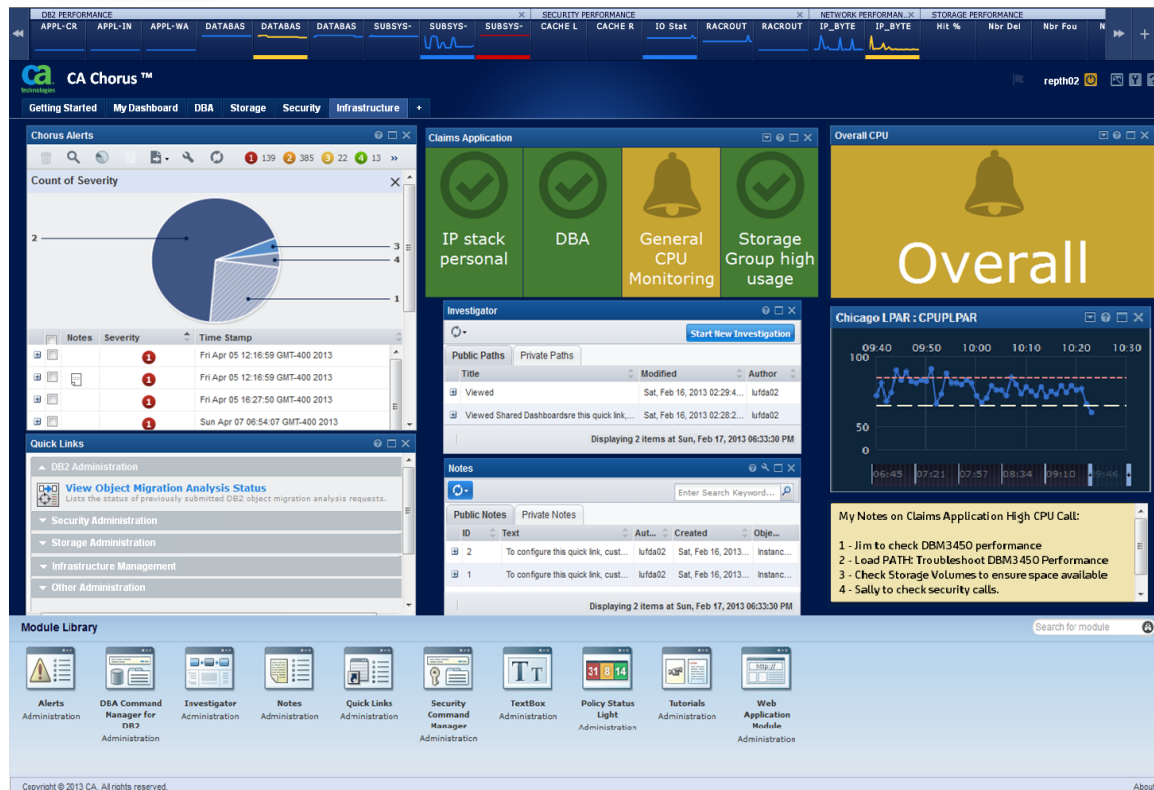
DB2 PERFORMANCE
APPL-CR APPL-IN APPL-WA DATABAS DATABAS DATABAS SUBSYS- SUBSYS- SUBSYS-
SECURITY PERFORMANCE
CACHE L CACHE R IO Stat RACROUT RACROUT
NETWORK PERFORMAN..
IP_BYTE IP_BYTE
STORAGE PERFORMANCE
Hit % Nbr Del Nbr Fou N

CA Chorus ™
technologies
repth02

Getting Started | My Dashboard | DBA | Storage | Security | Infrastructure | +

Chorus Alerts
139 385 22 13 »
Count of Severity
2
3
4
1

| | Notes | Severity | Time Stamp |
|---|---|---|---|
| | | 1 | Fri Apr 05 12:16:59 GMT-400 2013 |
| | | 1 | Fri Apr 05 12:16:59 GMT-400 2013 |
| | | 1 | Fri Apr 05 16:27:50 GMT-400 2013 |
| | | 1 | Sun Apr 07 06:54:07 GMT-400 2013 |

Quick Links
DB2 Administration
View Object Migration Analysis Status
Lists the status of previously submitted DB2 object migration analysis requests.
Security Administration
Storage Administration
Infrastructure Management
Other Administration

Claims Application
IP stack personal
DBA
General CPU Monitoring
Storage Group high usage

Investigator
Start New Investigation
Public Paths | Private Paths

| Title | Modified | Author |
|---|---|---|
| Viewed | Sat, Feb 16, 2013 02:29:4... | lufda02 |
| Viewed Shared Dashboardsre this quick link,... | Sat, Feb 16, 2013 02:28:2... | lufda02 |

Displaying 2 items at Sun, Feb 17, 2013 06:33:30 PM

Notes
Enter Search Keyword...
Public Notes | Private Notes

| ID | Text | Aut... | Created | Obje... |
|---|---|---|---|---|
| 2 | To configure this quick link, cust... | lufda02 | Sat, Feb 16, 2013... | Instanc... |
| 1 | To configure this quick link, cust... | lufda02 | Sat, Feb 16, 2013... | Instanc... |

Displaying 2 items at Sun, Feb 17, 2013 06:33:30 PM

Overall CPU
Overall

Chicago LPAR : CPUPLPAR
09:40 09:50 10:00 10:10 10:20 10:30
100
50
0
06:45 07:21 07:57 08:34 09:10 09:46

My Notes on Claims Application High CPU Call:

1 - Jim to check DBM3450 performance
2 - Load PATH: Troubleshoot DBM3450 Performance
3 - Check Storage Volumes to ensure space available
4 - Sally to check security calls.

Module Library
Search for module
Alerts Administration
DBA Command Manager for DB2 Administration
Investigator Administration
Notes Administration
Quick Links Administration
Security Command Manager Administration
TextBox Administration
31 8 14
Policy Status Light Administration
Tutorials Administration
http://
Web Application Module Administration

Copyright © 2013 CA. All rights reserved.
About